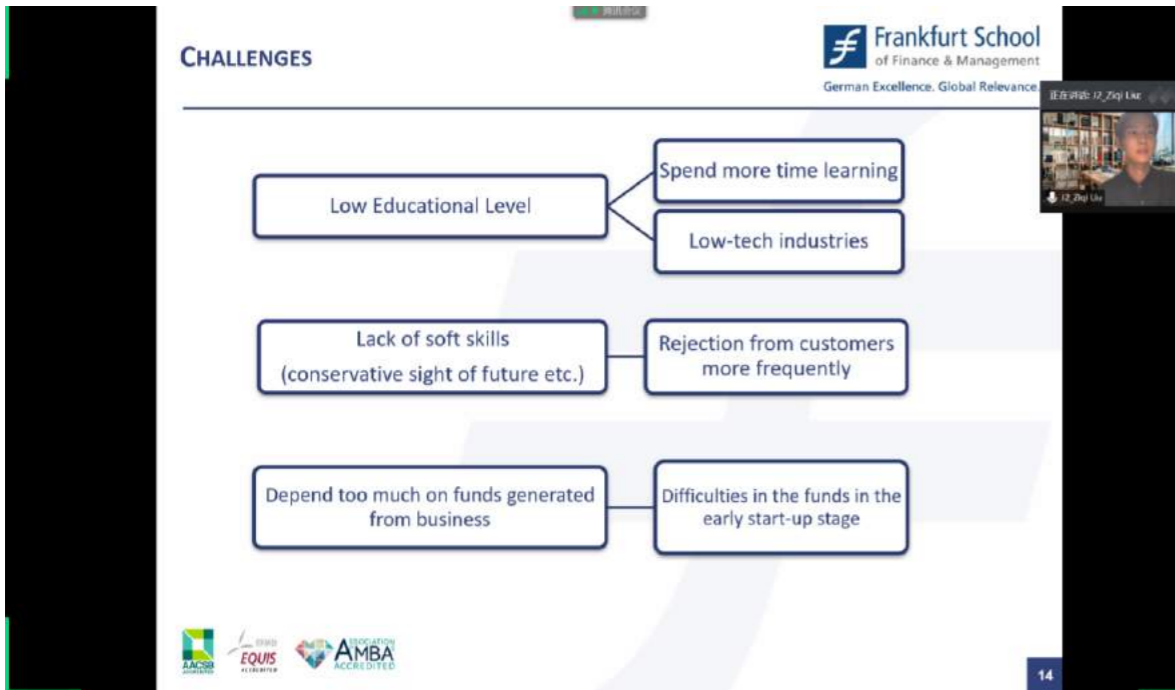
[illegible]

CHALLENGES

Frankfurt School of Finance & Management
German Excellence. Global Relevance.

正在讲话: J2_Ziqi Liu

J2_Ziqi Liu

Low Educational Level

Spend more time learning

Low-tech industries

Lack of soft skills (conservative sight of future etc.)

Rejection from customers more frequently

Depend too much on funds generated from business

Difficulties in the funds in the early start-up stage

AACSB ACCREDITED

EFMD EQUIS ACCREDITED

ASSOCIATION AMBA ACCREDITED

14